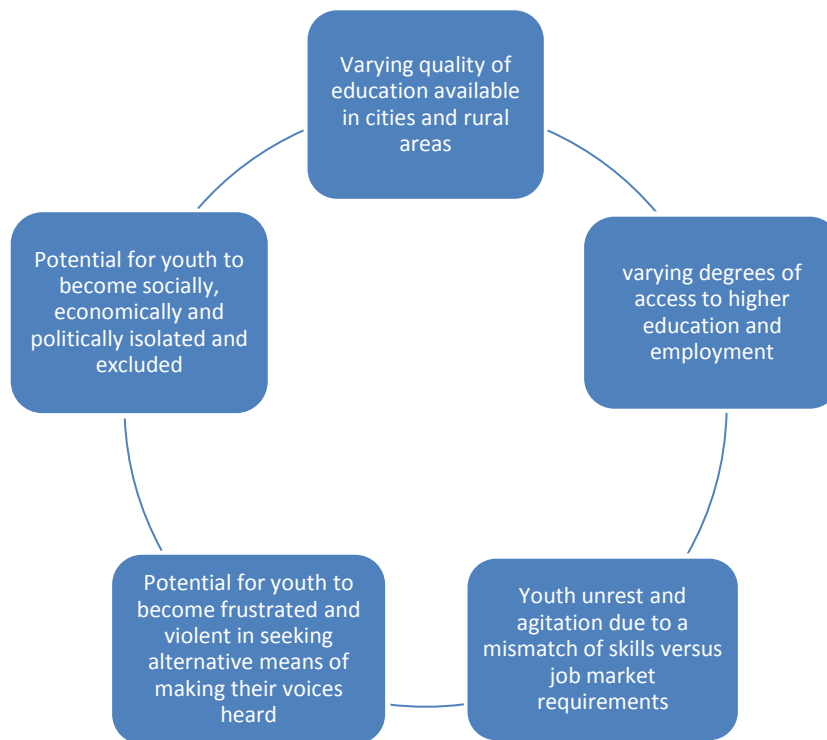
Varying quality of education available in cities and rural areas

varying degrees of access to higher education and employment

Youth unrest and agitation due to a mismatch of skills versus job market requirements

Potential for youth to become frustrated and violent in seeking alternative means of making their voices heard

Potential for youth to become socially, economically and politically isolated and excluded